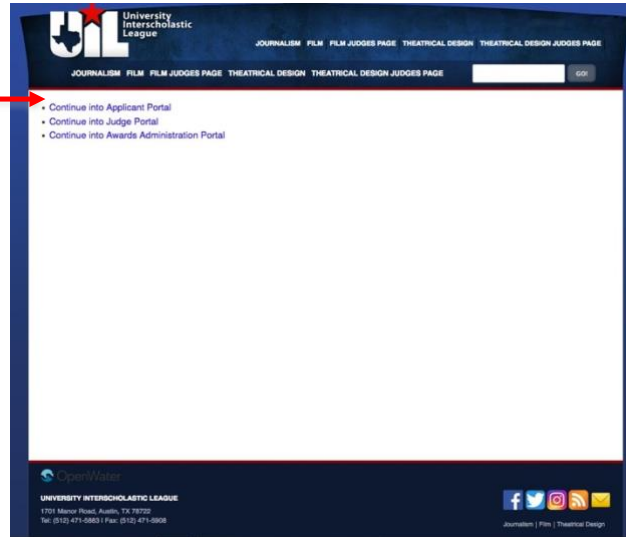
UIL University Interscholastic League

JOURNALISM FILM FILM JUDGES PAGE THEATRICAL DESIGN THEATRICAL DESIGN JUDGES PAGE

JOURNALISM FILM FILM JUDGES PAGE THEATRICAL DESIGN THEATRICAL DESIGN JUDGES PAGE

GO!

- Continue into Applicant Portal
- Continue into Judge Portal
- Continue into Awards Administration Portal

OpenWater

UNIVERSITY INTERSCHOLASTIC LEAGUE
1701 Manor Road, Austin, TX 78722
Tel: (512) 471-5883 | Fax: (512) 471-5908

Journalism | Film | Theatrical Design